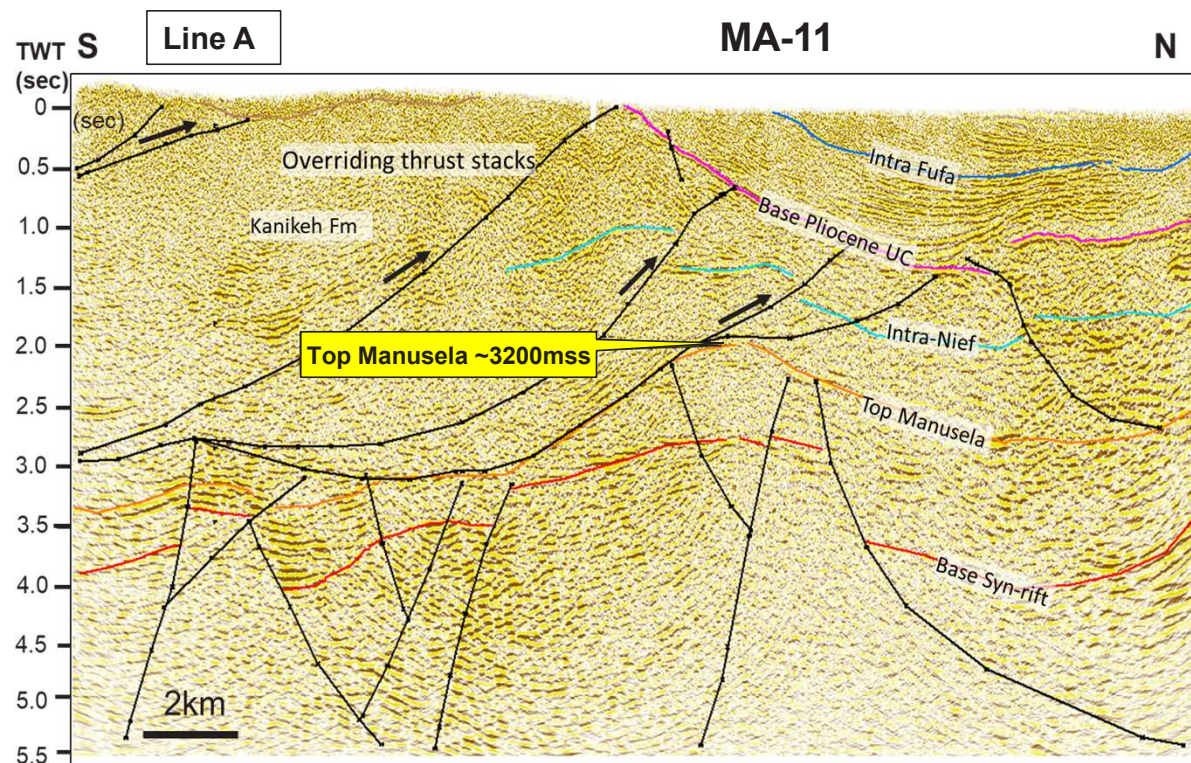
TWT (sec)
S
Line A
MA-11
N

0
0.5
1.0
1.5
2.0
2.5
3.0
3.5
4.0
4.5
5.0
5.5

(sec)
Overriding thrust stacks
Kanikeh Fm
Intra Fufa
Base Pliocene UC
Intra-Nief
Top Manusela ~3200mss
Top Manusela
Base Syn-rift
2km